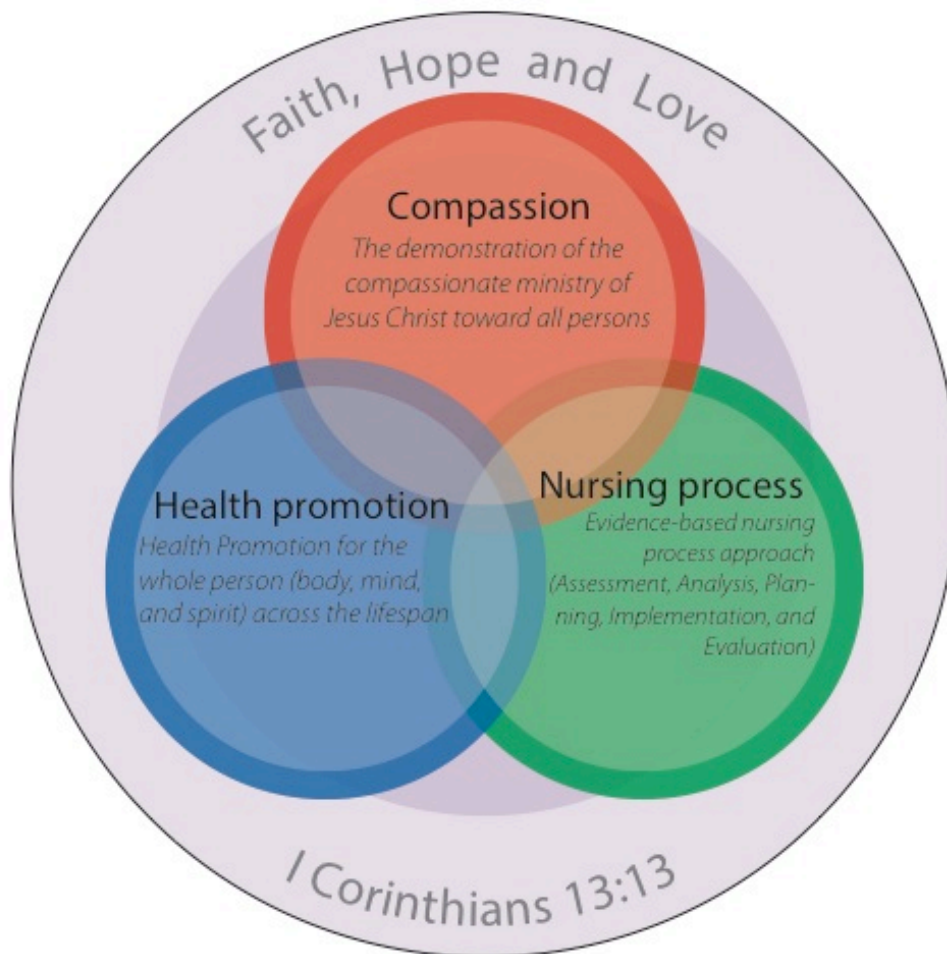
Faith, Hope and Love

Compassion
The demonstration of the compassionate ministry of Jesus Christ toward all persons

Health promotion
Health Promotion for the whole person (body, mind, and spirit) across the lifespan

Nursing process
Evidence-based nursing process approach (Assessment, Analysis, Planning, Implementation, and Evaluation)

I Corinthians 13:13